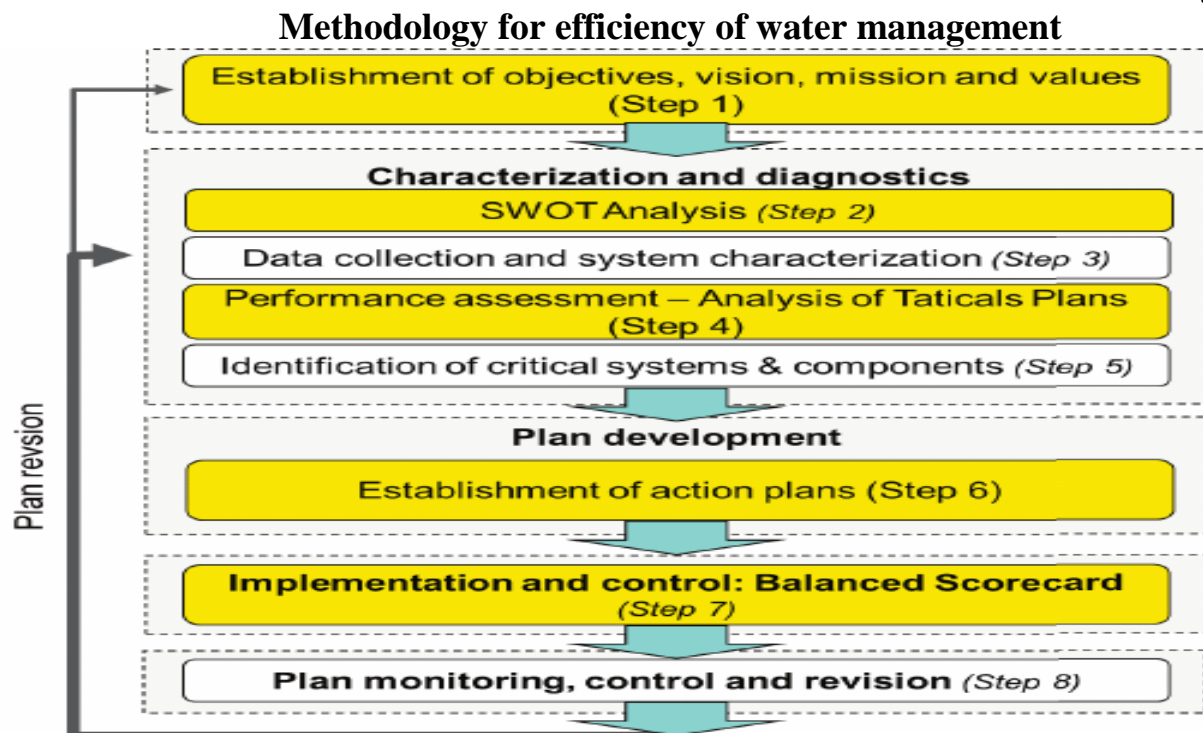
Methodology for efficiency of water management

Establishment of objectives, vision, mission and values (Step 1)

Characterization and diagnostics

SWOT Analysis (Step 2)

Data collection and system characterization (Step 3)

Performance assessment – Analysis of Taticals Plans (Step 4)

Identification of critical systems & components (Step 5)

Plan development

Establishment of action plans (Step 6)

Implementation and control: Balanced Scorecard (Step 7)

Plan monitoring, control and revision (Step 8)

Plan revsion